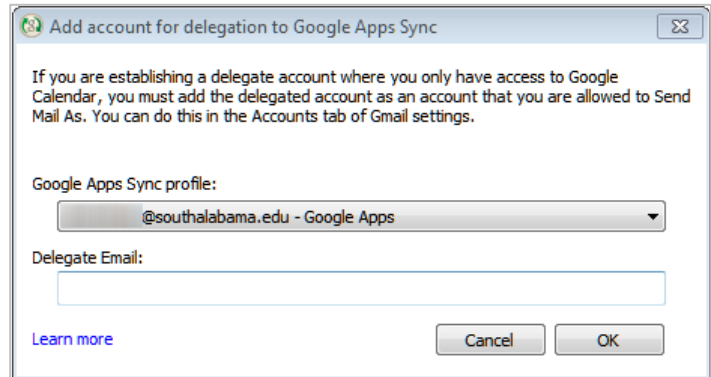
Add account for delegation to Google Apps Sync

If you are establishing a delegate account where you only have access to Google Calendar, you must add the delegated account as an account that you are allowed to Send Mail As. You can do this in the Accounts tab of Gmail settings.

Google Apps Sync profile:

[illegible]@southalabama.edu - Google Apps

Delegate Email:

Learn more

Cancel

OK